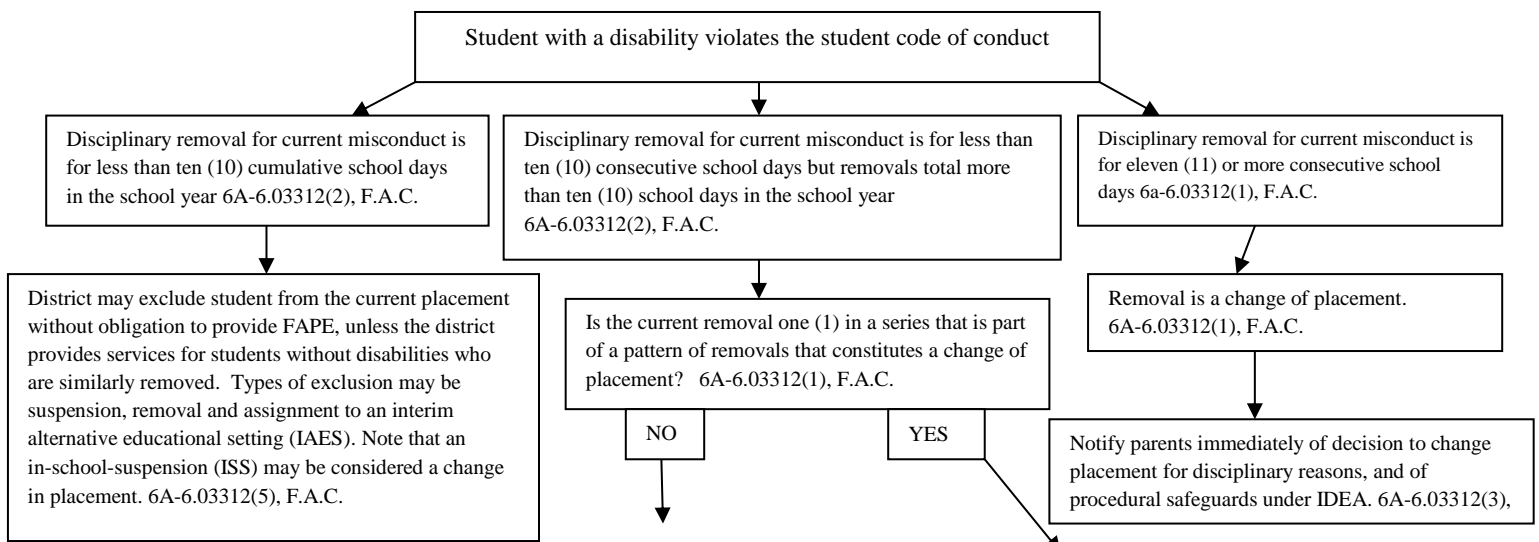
Student with a disability violates the student code of conduct

Disciplinary removal for current misconduct is for less than ten (10) cumulative school days in the school year 6A-6.03312(2), F.A.C.

Disciplinary removal for current misconduct is for less than ten (10) consecutive school days but removals total more than ten (10) school days in the school year 6A-6.03312(2), F.A.C.

Disciplinary removal for current misconduct is for eleven (11) or more consecutive school days 6a-6.03312(1), F.A.C.

District may exclude student from the current placement without obligation to provide FAPE, unless the district provides services for students without disabilities who are similarly removed. Types of exclusion may be suspension, removal and assignment to an interim alternative educational setting (IAES). Note that an in-school-suspension (ISS) may be considered a change in placement. 6A-6.03312(5), F.A.C.

Is the current removal one (1) in a series that is part of a pattern of removals that constitutes a change of placement? 6A-6.03312(1), F.A.C.

NO

YES

Removal is a change of placement. 6A-6.03312(1), F.A.C.

Notify parents immediately of decision to change placement for disciplinary reasons, and of procedural safeguards under IDEA. 6A-6.03312(3),